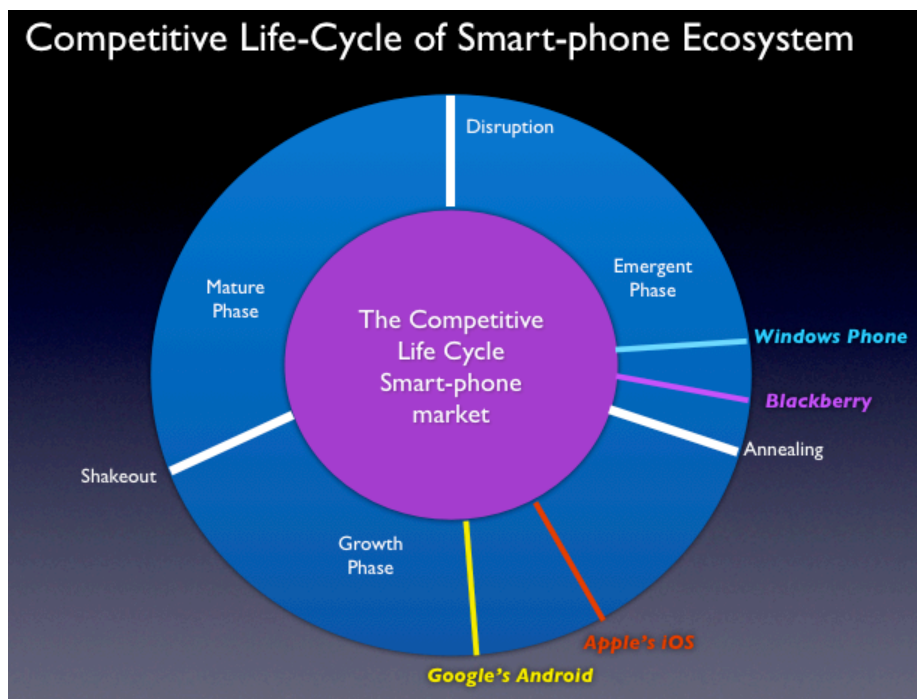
Competitive Life-Cycle of Smart-phone Ecosystem

Disruption

Emergent Phase

Windows Phone

Blackberry

Annealing

Mature Phase

The Competitive Life Cycle Smart-phone market

Shakeout

Growth Phase

Apple's iOS

Google's Android